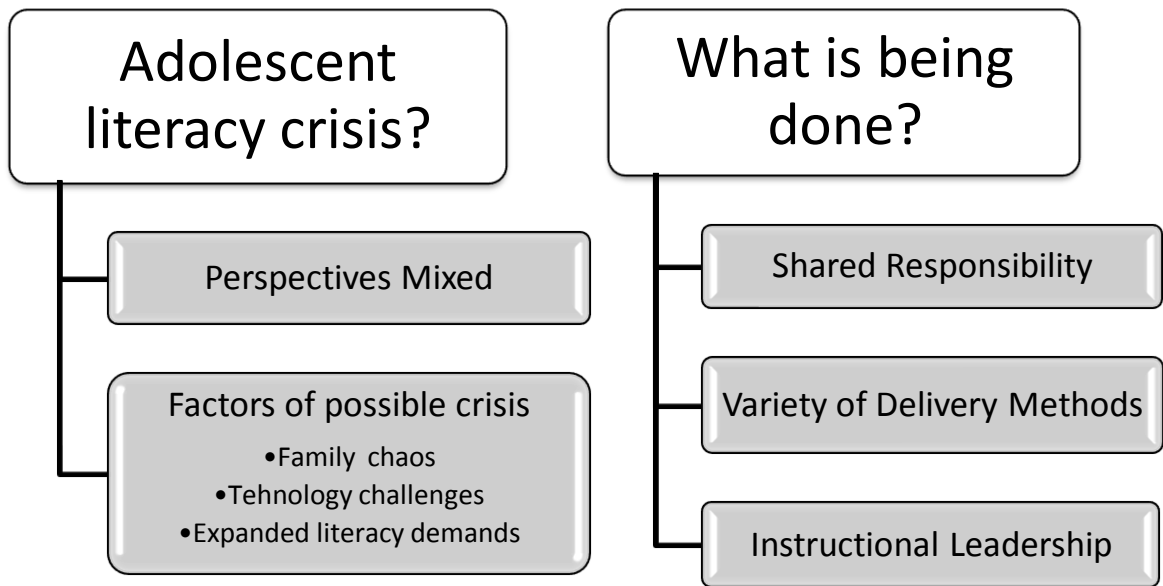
Adolescent literacy crisis?

Perspectives Mixed

Factors of possible crisis
•Family chaos
•Tehnology challenges
•Expanded literacy demands

What is being done?

Shared Responsibility

Variety of Delivery Methods

Instructional Leadership